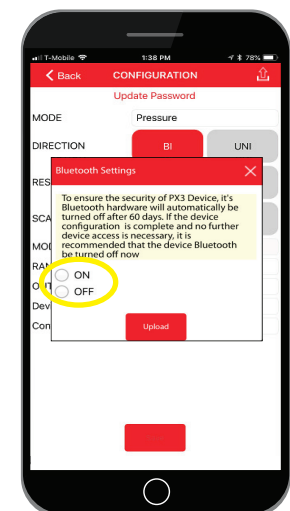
T-Mobile 1:38 PM 78%

< Back CONFIGURATION

Update Password

MODE Pressure

DIRECTION BI UNI

RES

SCA

MO

RAN

OT

Dev

Con

Bluetooth Settings

To ensure the security of PX3 Device, it's Bluetooth hardware will automatically be turned off after 60 days. If the device configuration is complete and no further device access is necessary, it is recommended that the device Bluetooth be turned off now

ON

OFF

Upload